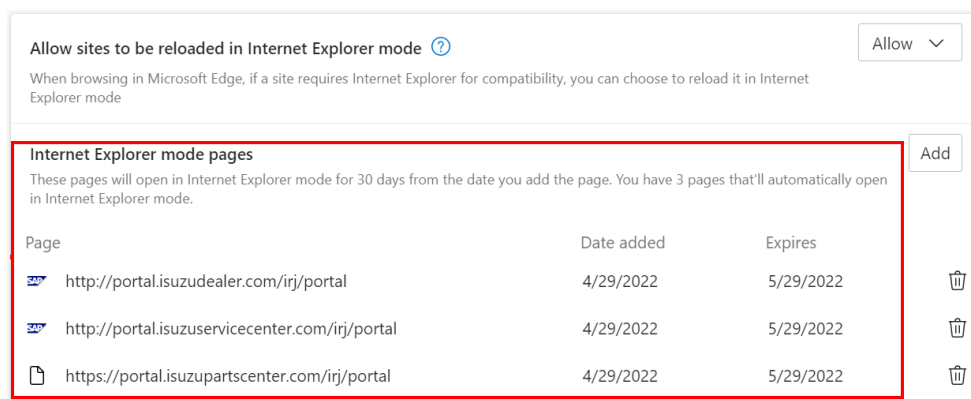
Allow sites to be reloaded in Internet Explorer mode ?

Allow

When browsing in Microsoft Edge, if a site requires Internet Explorer for compatibility, you can choose to reload it in Internet Explorer mode

Internet Explorer mode pages

Add

These pages will open in Internet Explorer mode for 30 days from the date you add the page. You have 3 pages that'll automatically open in Internet Explorer mode.

| Page | Date added | Expires |
|---|---|---|
| SAP http://portal.isuzudealer.com/irj/portal | 4/29/2022 | 5/29/2022 |
| SAP http://portal.isuzuservicecenter.com/irj/portal | 4/29/2022 | 5/29/2022 |
| https://portal.isuzupartscenter.com/irj/portal | 4/29/2022 | 5/29/2022 |